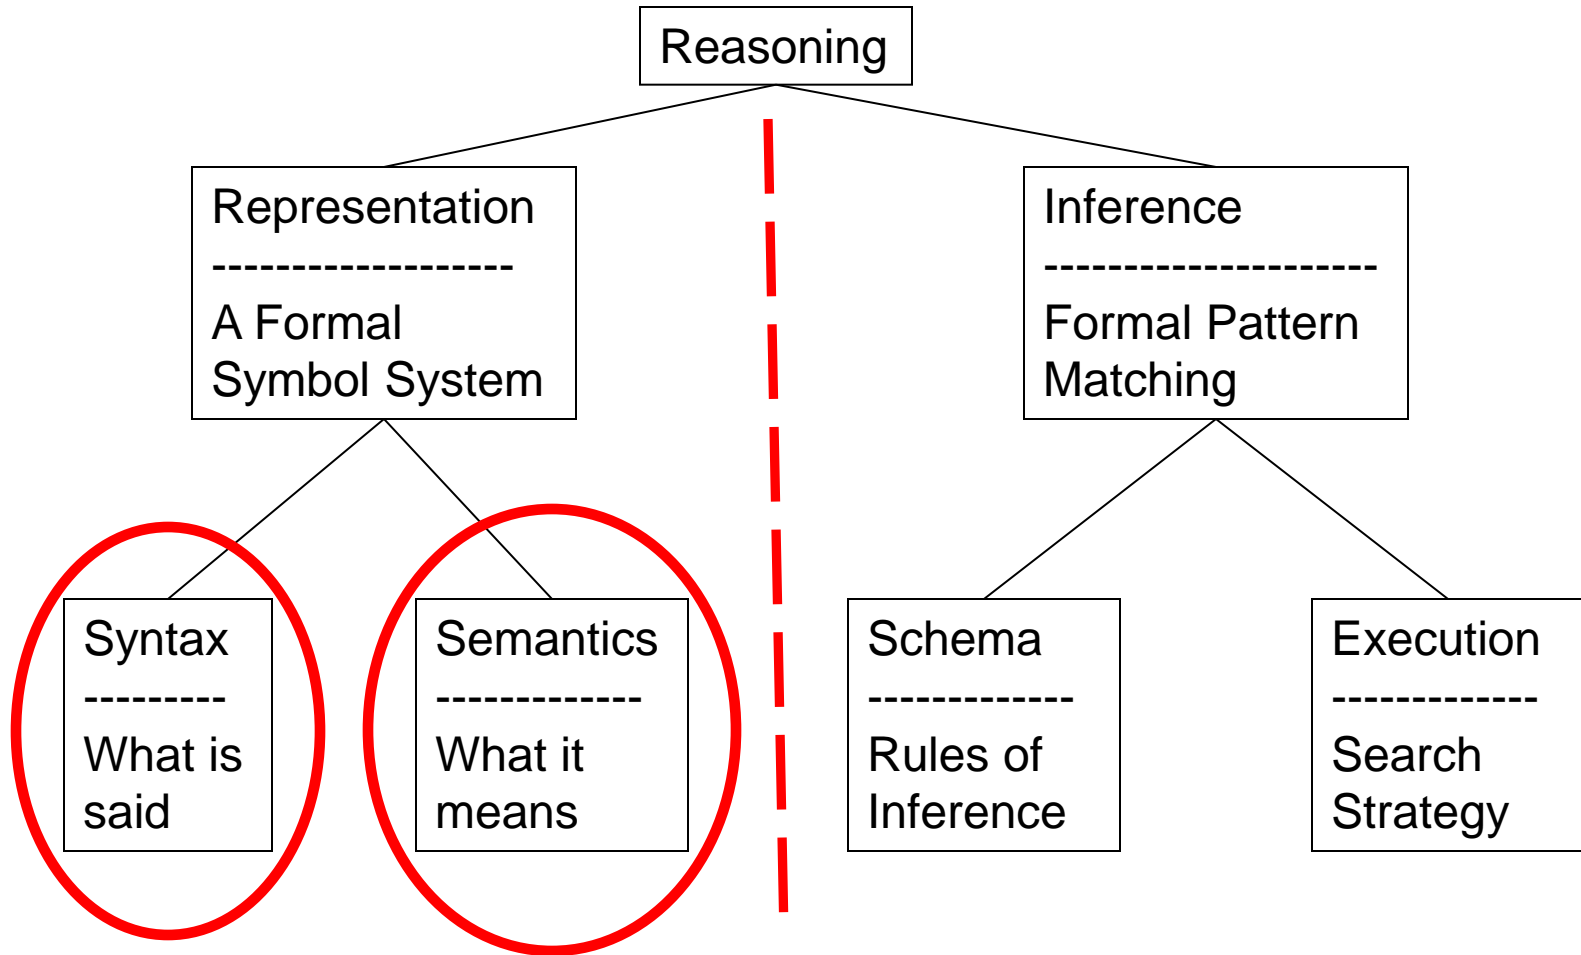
Reasoning

Representation
-------------------
A Formal Symbol System

Inference
---------------------
Formal Pattern Matching

Syntax
---------
What is said

Semantics
-------------
What it means

Schema
-------------
Rules of Inference

Execution
-------------
Search Strategy